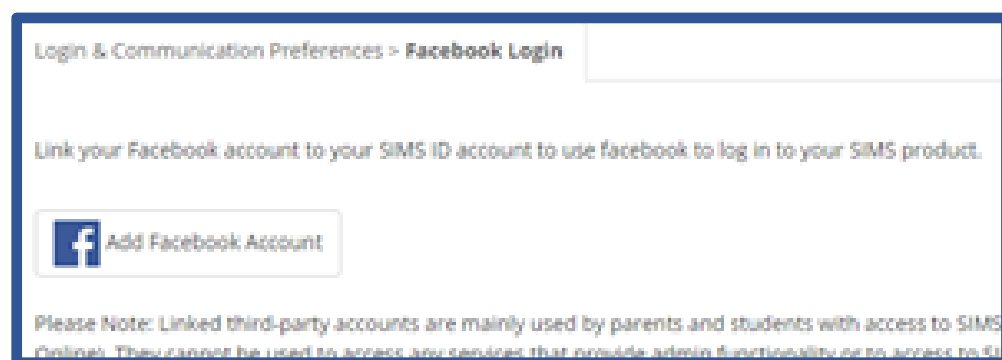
Login & Communication Preferences > **Facebook Login**

Link your Facebook account to your SIMS ID account to use facebook to log in to your SIMS product.

f Add Facebook Account

Please Note: Linked third-party accounts are mainly used by parents and students with access to SIMS Online). They cannot be used to access any services that provide admin functionality or to access to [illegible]